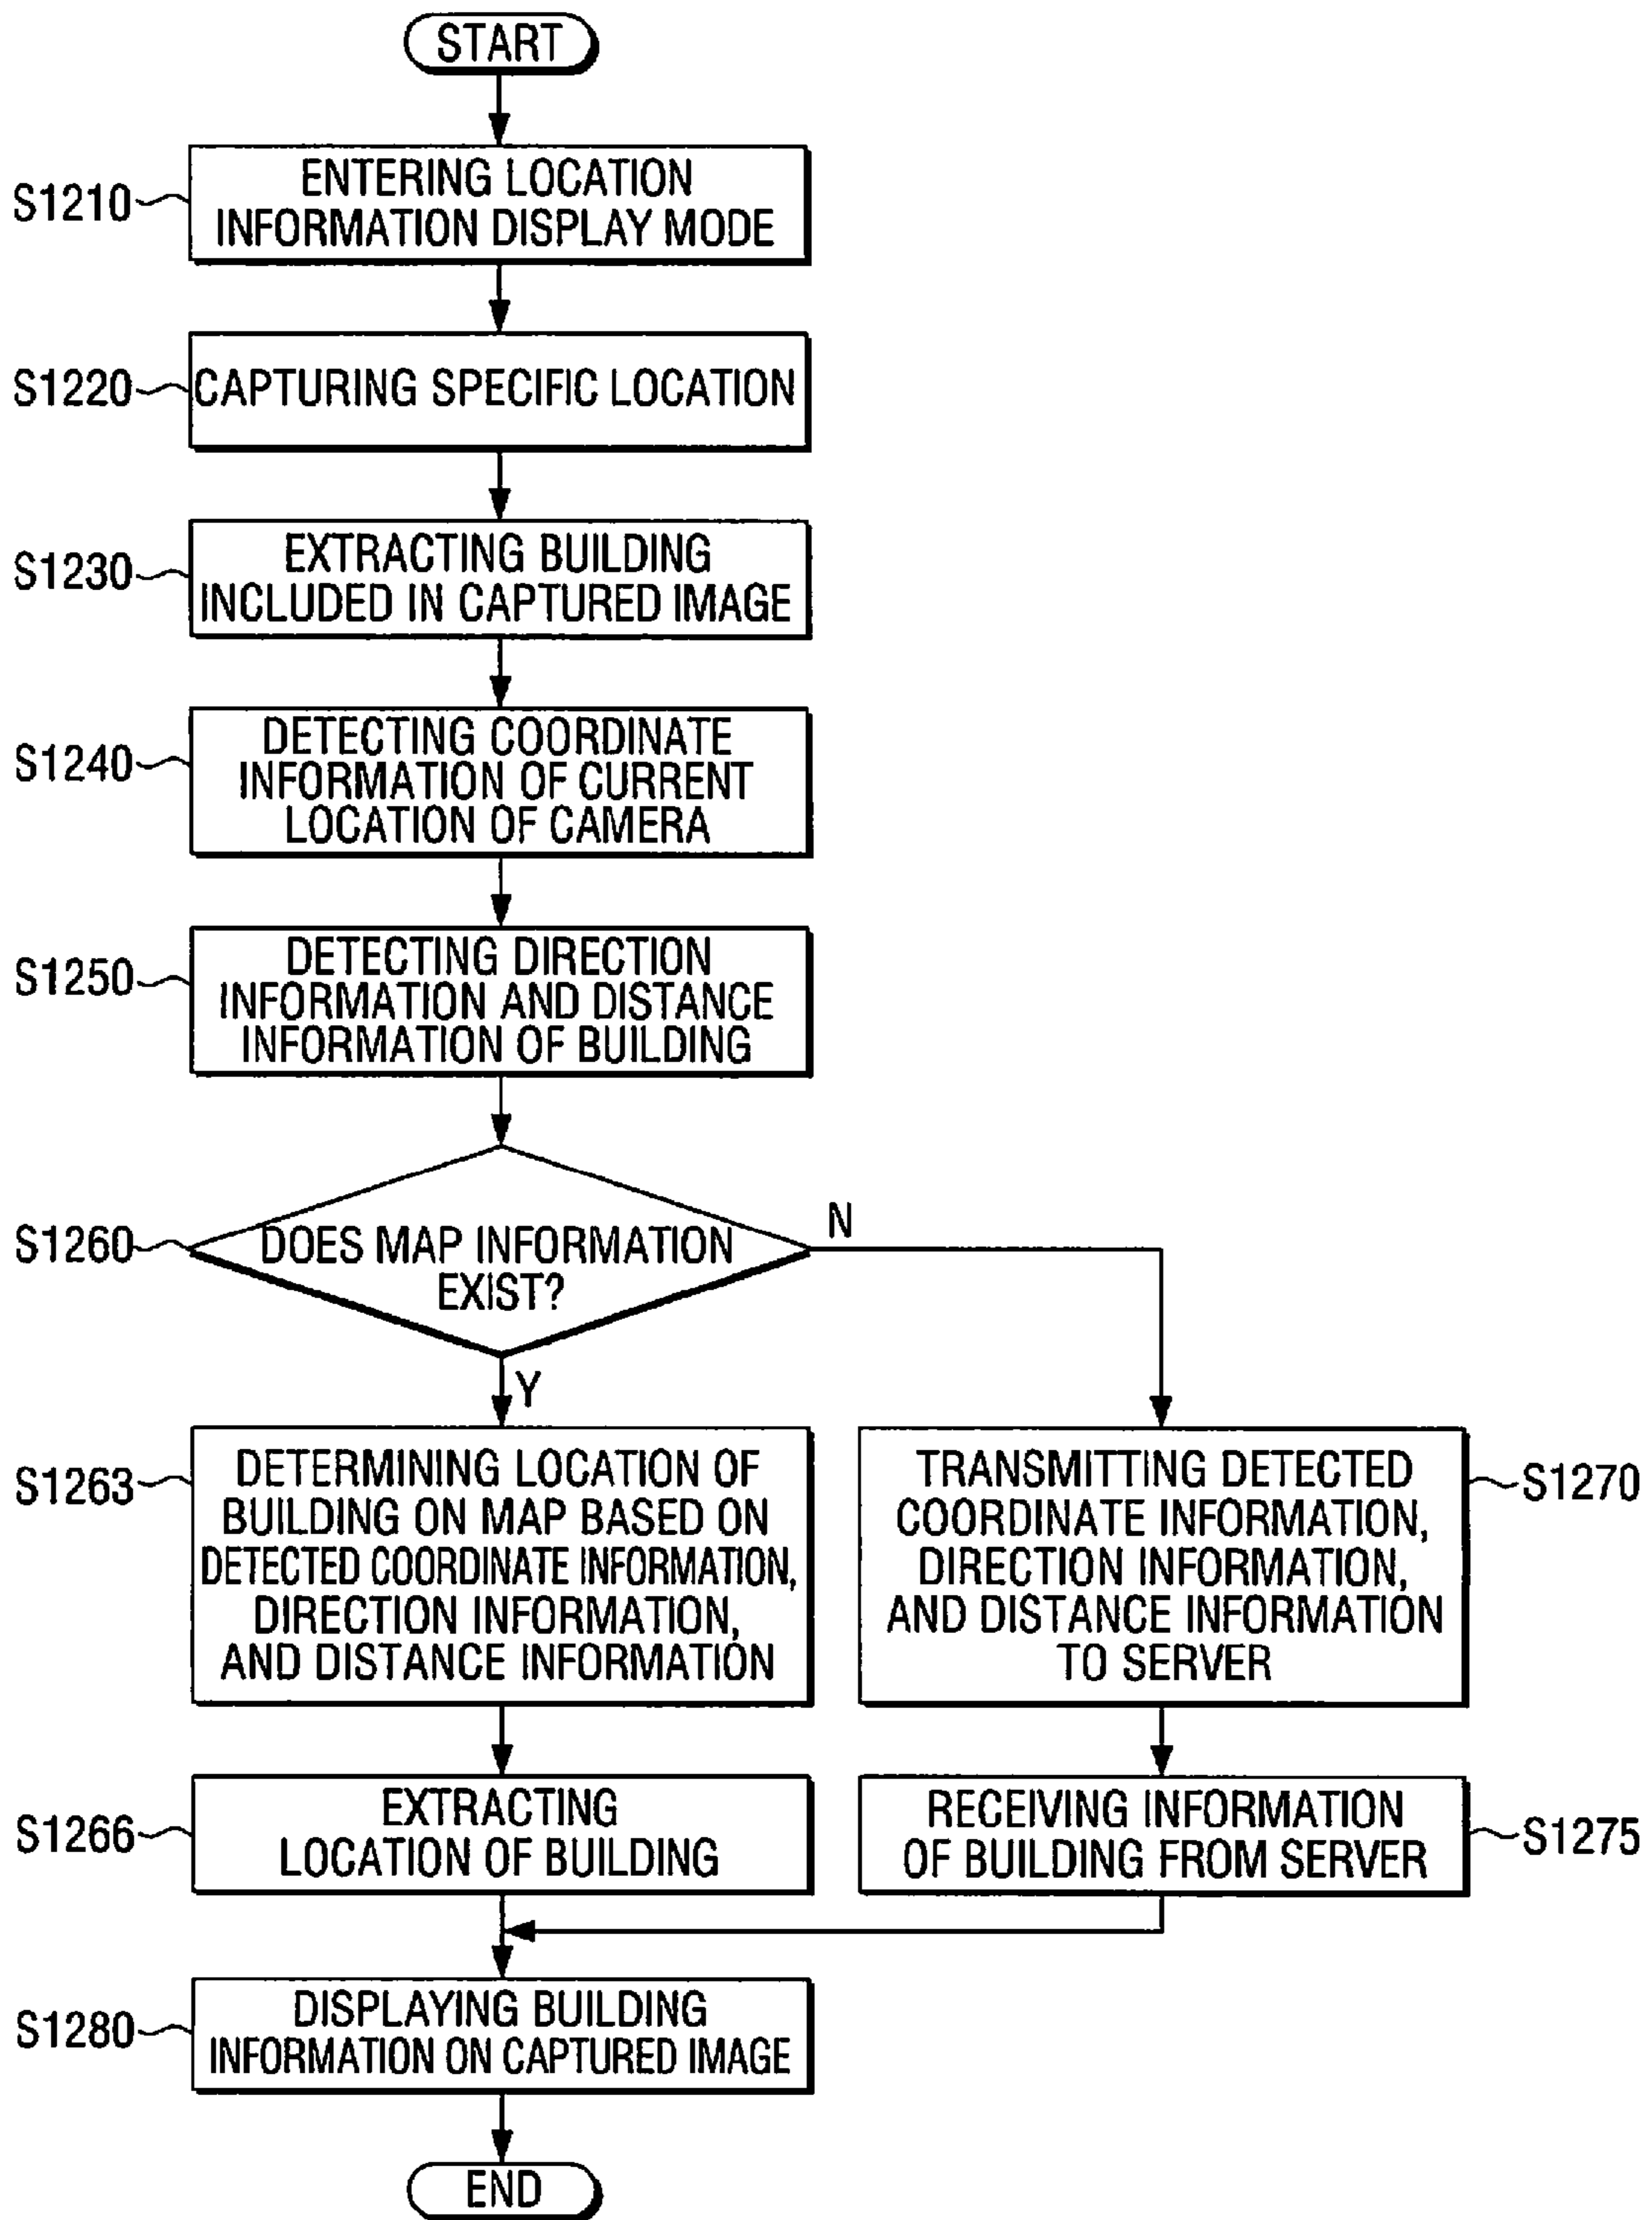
START

S1210 ENTERING LOCATION INFORMATION DISPLAY MODE

S1220 CAPTURING SPECIFIC LOCATION

S1230 EXTRACTING BUILDING INCLUDED IN CAPTURED IMAGE

S1240 DETECTING COORDINATE INFORMATION OF CURRENT LOCATION OF CAMERA

S1250 DETECTING DIRECTION INFORMATION AND DISTANCE INFORMATION OF BUILDING

S1260 DOES MAP INFORMATION EXIST?

N

Y

S1263 DETERMINING LOCATION OF BUILDING ON MAP BASED ON DETECTED COORDINATE INFORMATION, DIRECTION INFORMATION, AND DISTANCE INFORMATION

TRANSMITTING DETECTED COORDINATE INFORMATION, DIRECTION INFORMATION, AND DISTANCE INFORMATION TO SERVER S1270

S1266 EXTRACTING LOCATION OF BUILDING

RECEIVING INFORMATION OF BUILDING FROM SERVER S1275

S1280 DISPLAYING BUILDING INFORMATION ON CAPTURED IMAGE

END